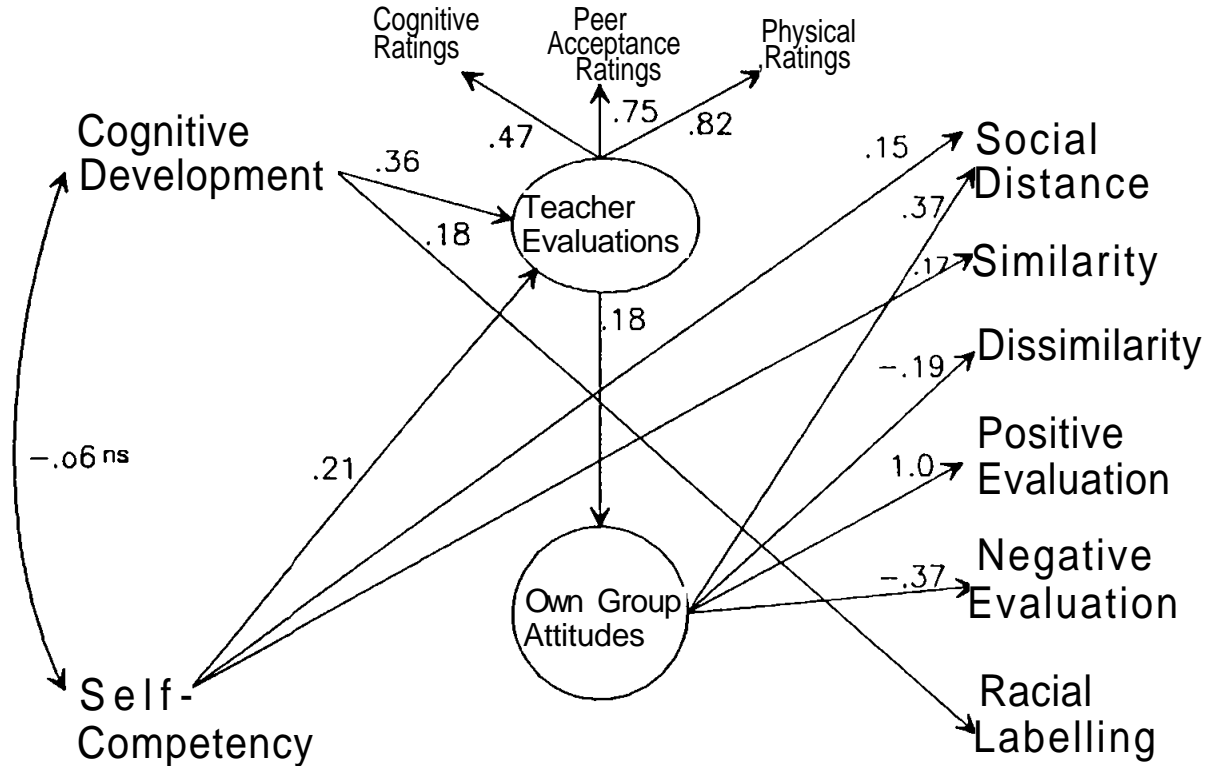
Cognitive Ratings

Peer Acceptance Ratings

Physical Ratings

.47

.75

.82

Cognitive Development

.36

.18

Teacher Evaluations

.15

Social Distance

.37

.17

Similarity

.18

Dissimilarity

−.19

−.06 ns

.21

Positive Evaluation

1.0

Negative Evaluation

−.37

Own Group Attitudes

Self-Competency

Racial Labelling